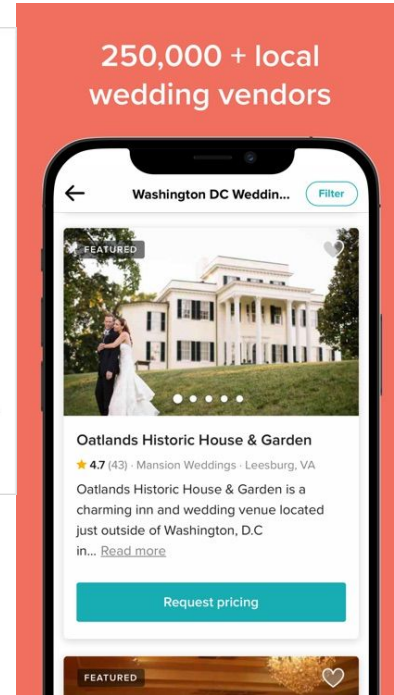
250,000 + local wedding vendors

Washington DC Weddin...

Filter

FEATURED

Oatlands Historic House & Garden

4.7 (43) · Mansion Weddings · Leesburg, VA

Oatlands Historic House & Garden is a charming inn and wedding venue located just outside of Washington, D.C in... Read more

Request pricing

FEATURED